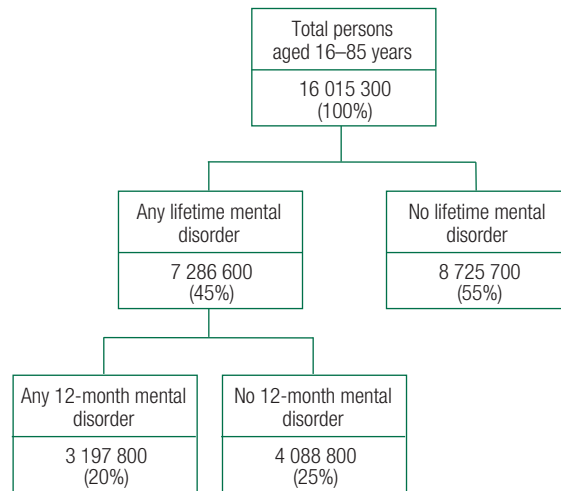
Total persons aged 16–85 years

16 015 300
(100%)

Any lifetime mental disorder

7 286 600
(45%)

No lifetime mental disorder

8 725 700
(55%)

Any 12-month mental disorder

3 197 800
(20%)

No 12-month mental disorder

4 088 800
(25%)